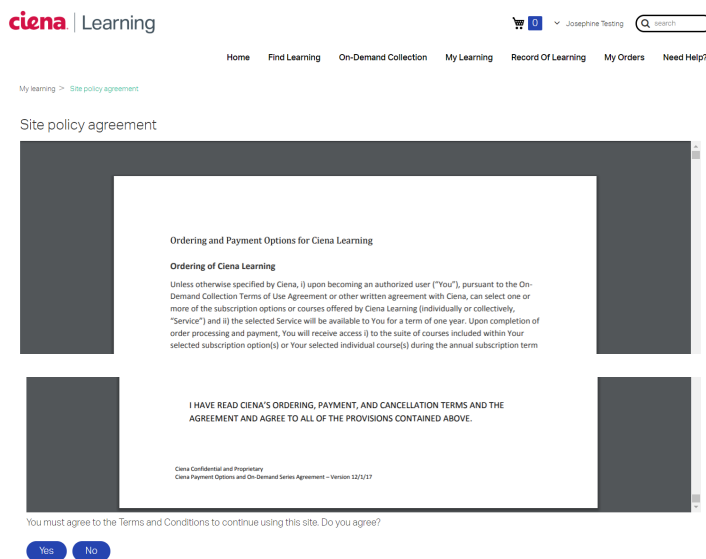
ciena | Learning

0 Josephine Testing search

Home Find Learning On-Demand Collection My Learning Record Of Learning My Orders Need Help?

My learning > Site policy agreement

Site policy agreement

Ordering and Payment Options for Ciena Learning

Ordering of Ciena Learning

Unless otherwise specified by Ciena, i) upon becoming an authorized user ("You"), pursuant to the On-Demand Collection Terms of Use Agreement or other written agreement with Ciena, can select one or more of the subscription options or courses offered by Ciena Learning (individually or collectively, "Service") and ii) the selected Service will be available to You for a term of one year. Upon completion of order processing and payment, You will receive access i) to the suite of courses included within Your selected subscription option(s) or Your selected individual course(s) during the annual subscription term

I HAVE READ CIENA'S ORDERING, PAYMENT, AND CANCELLATION TERMS AND THE AGREEMENT AND AGREE TO ALL OF THE PROVISIONS CONTAINED ABOVE.

Ciena Confidential and Proprietary
Ciena Payment Options and On-Demand Series Agreement – Version 12/1/17

You must agree to the Terms and Conditions to continue using this site. Do you agree?

Yes No